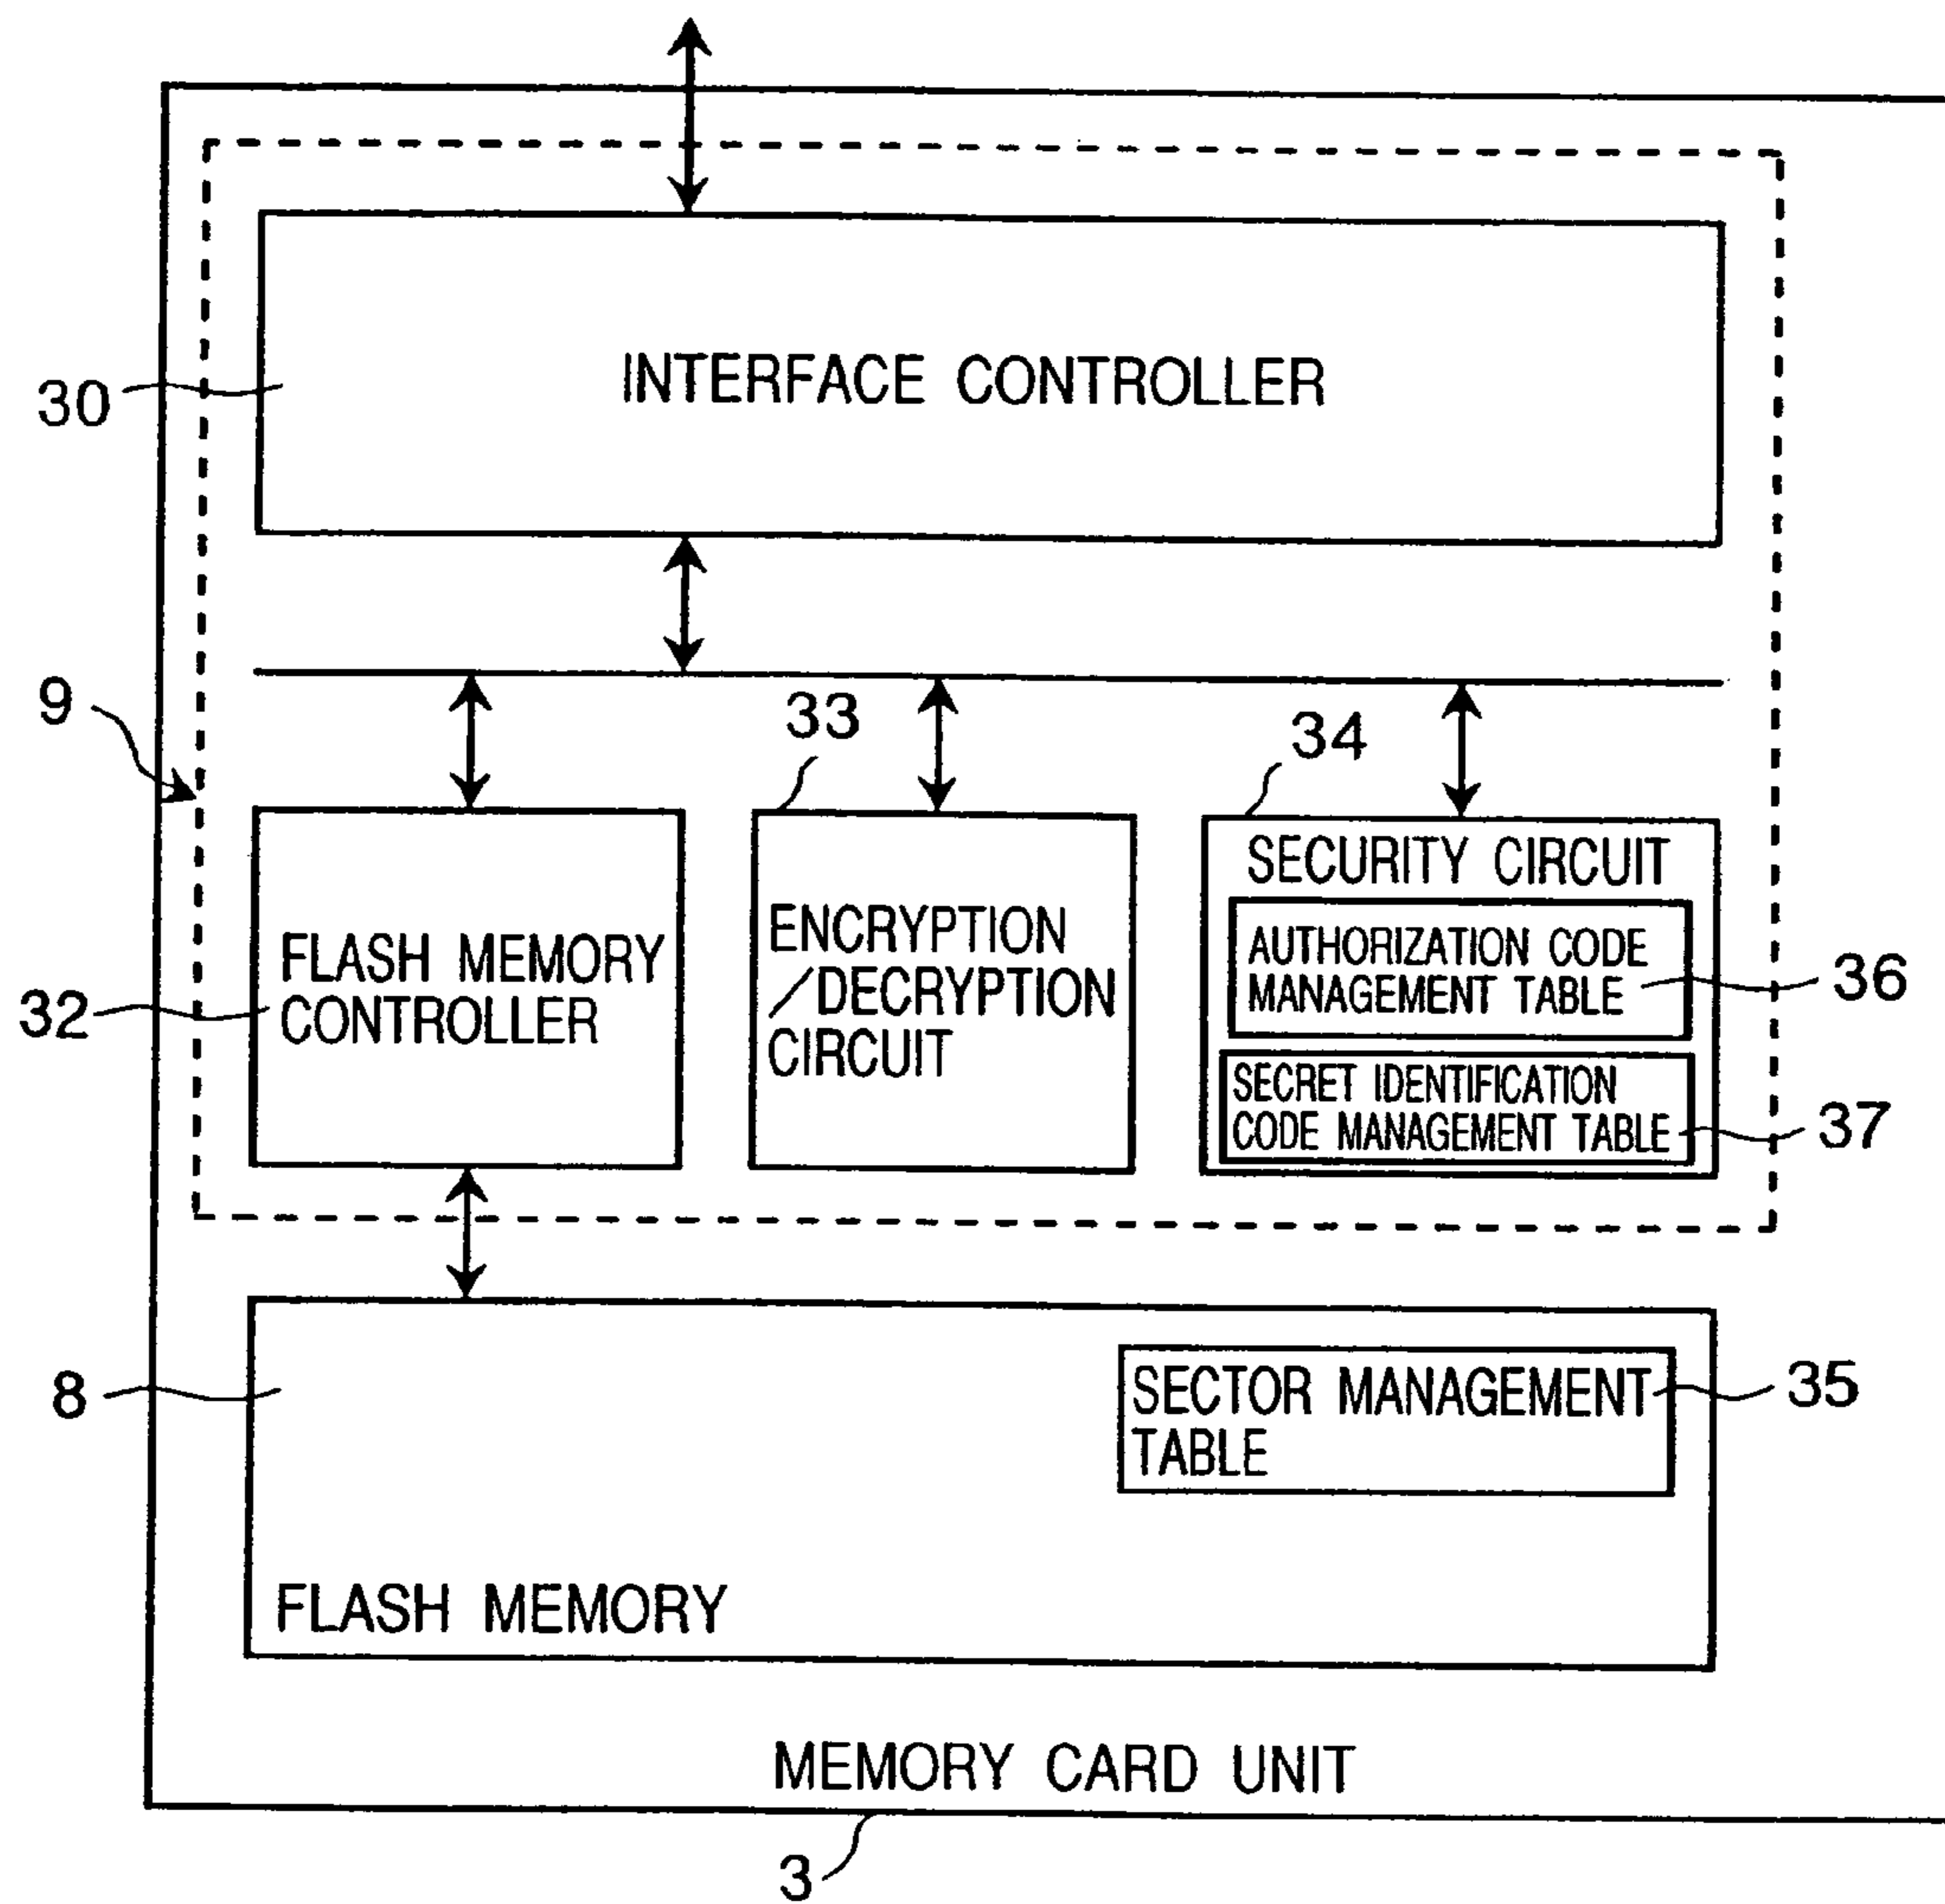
30

INTERFACE CONTROLLER

9

33

34

FLASH MEMORY CONTROLLER

32

ENCRYPTION /DECRYPTION CIRCUIT

SECURITY CIRCUIT

AUTHORIZATION CODE MANAGEMENT TABLE

36

SECRET IDENTIFICATION CODE MANAGEMENT TABLE

37

8

SECTOR MANAGEMENT TABLE

35

FLASH MEMORY

MEMORY CARD UNIT

3